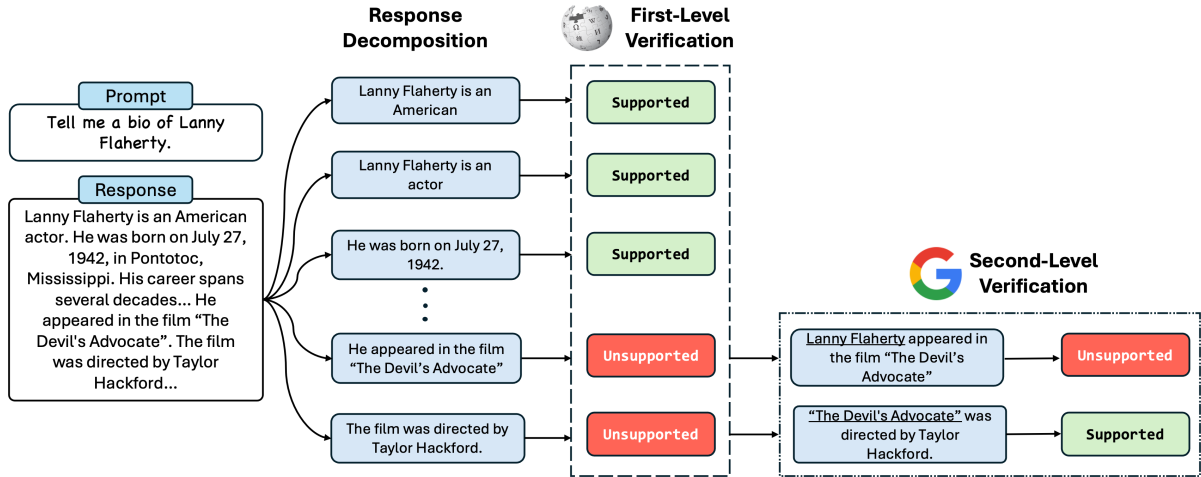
Prompt

Tell me a bio of Lanny Flaherty.

Response

Lanny Flaherty is an American actor. He was born on July 27, 1942, in Pontotoc, Mississippi. His career spans several decades... He appeared in the film "The Devil's Advocate". The film was directed by Taylor Hackford...

Response Decomposition

Lanny Flaherty is an American

Lanny Flaherty is an actor

He was born on July 27, 1942.

⋮

He appeared in the film "The Devil's Advocate"

The film was directed by Taylor Hackford.

First-Level Verification

Supported

Supported

Supported

Unsupported

Unsupported

Second-Level Verification

Lanny Flaherty appeared in the film "The Devil's Advocate"

Unsupported

"The Devil's Advocate" was directed by Taylor Hackford.

Supported